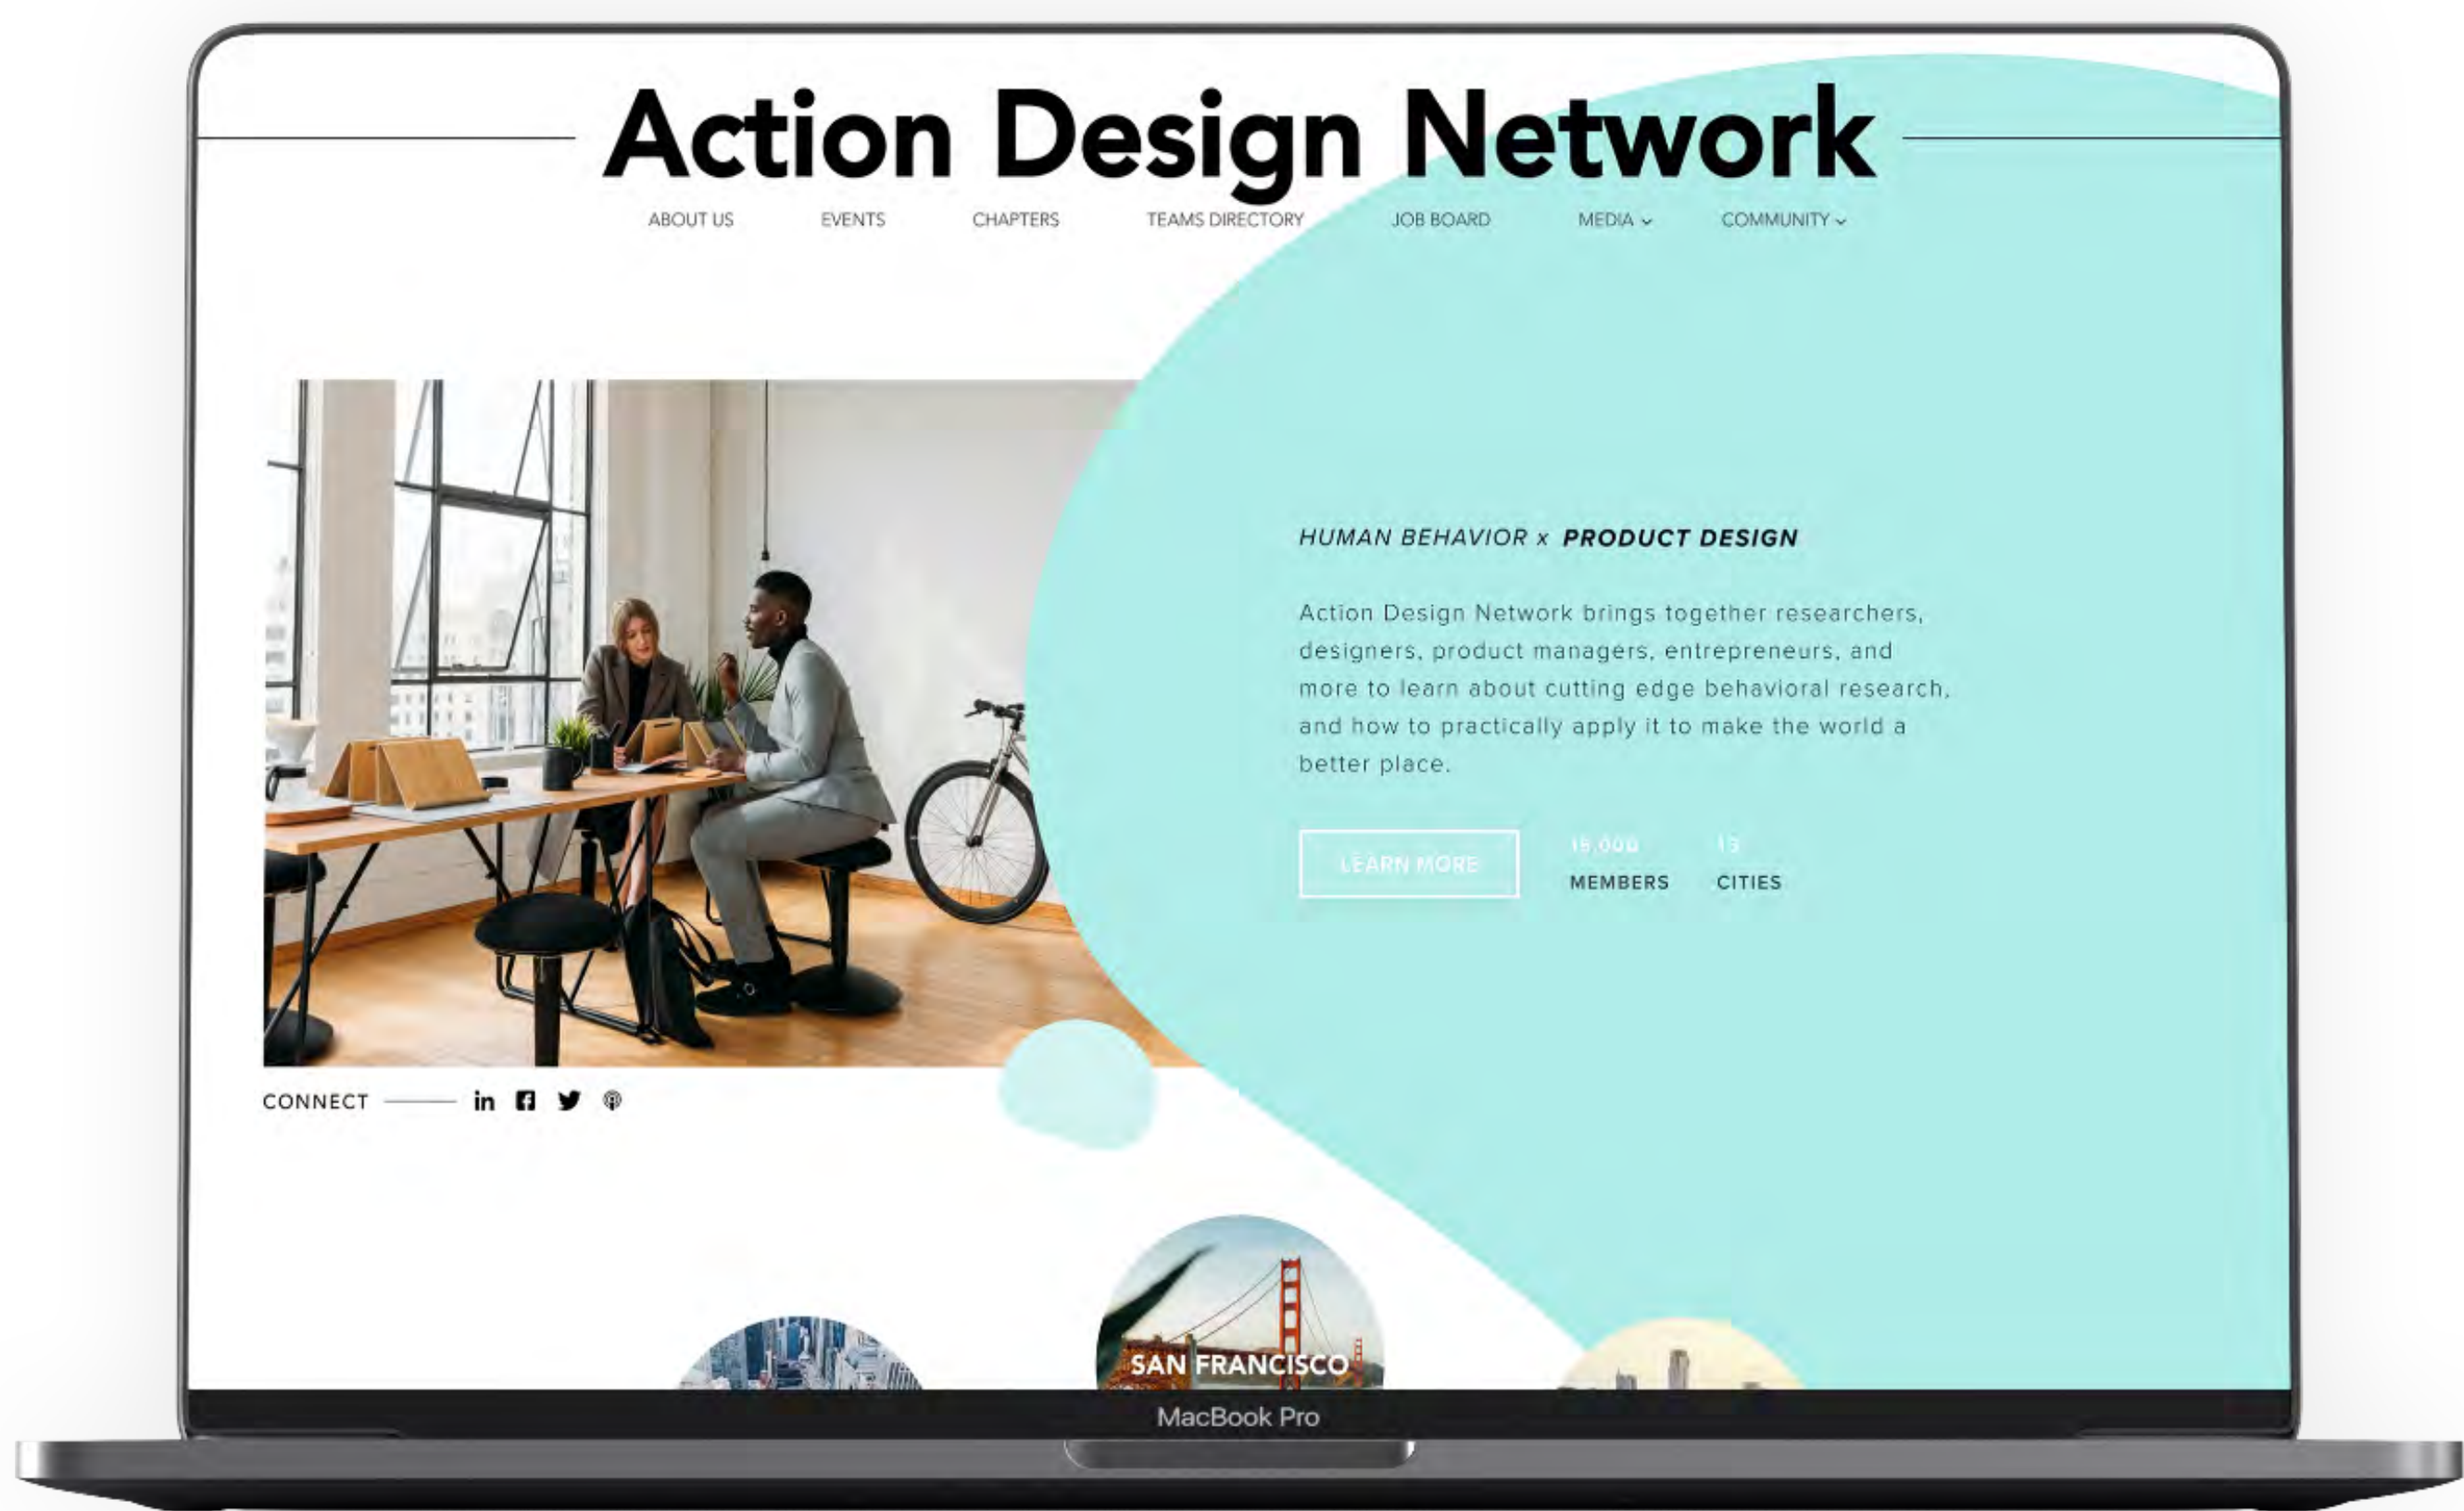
Action Design Network

ABOUT US EVENTS CHAPTERS TEAMS DIRECTORY JOB BOARD MEDIA COMMUNITY

HUMAN BEHAVIOR x PRODUCT DESIGN

Action Design Network brings together researchers, designers, product managers, entrepreneurs, and more to learn about cutting edge behavioral research, and how to practically apply it to make the world a better place.

LEARN MORE

15,000 MEMBERS

15 CITIES

CONNECT

SAN FRANCISCO

MacBook Pro